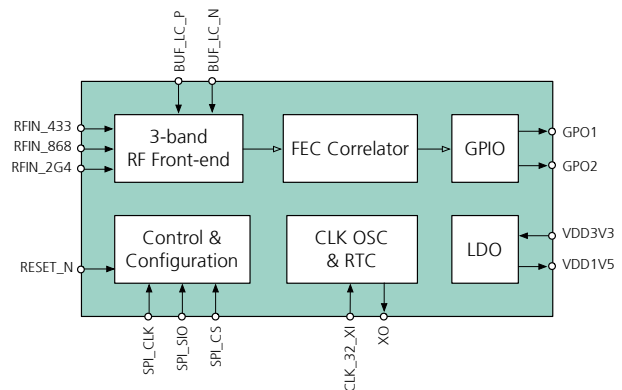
BUF_LC_P
BUF_LC_N

RFIN_433
RFIN_868
RFIN_2G4

3-band
RF Front-end

FEC Correlator

GPIO

GPO1
GPO2

RESET_N

Control &
Configuration

CLK OSC
& RTC

LDO

VDD3V3
VDD1V5

SPI_CLK
SPI_SIO
SPI_CS
CLK_32_XI
XO